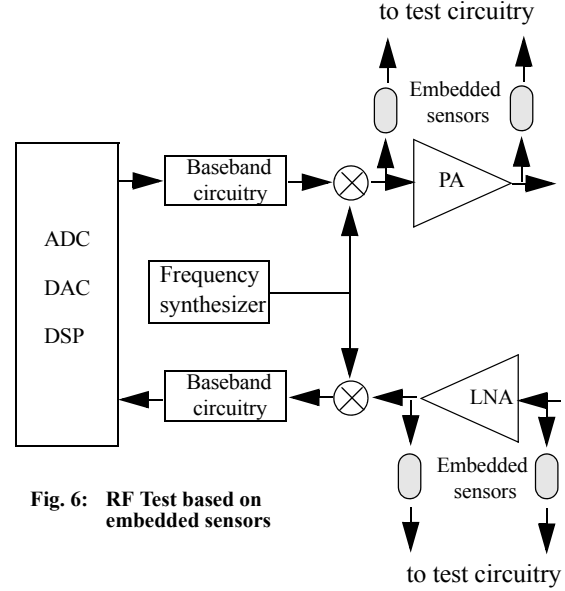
to test circuitry

Embedded sensors

Baseband circuitry

PA

ADC

DAC

DSP

Frequency synthesizer

Baseband circuitry

LNA

Embedded sensors

Fig. 6: RF Test based on embedded sensors

to test circuitry